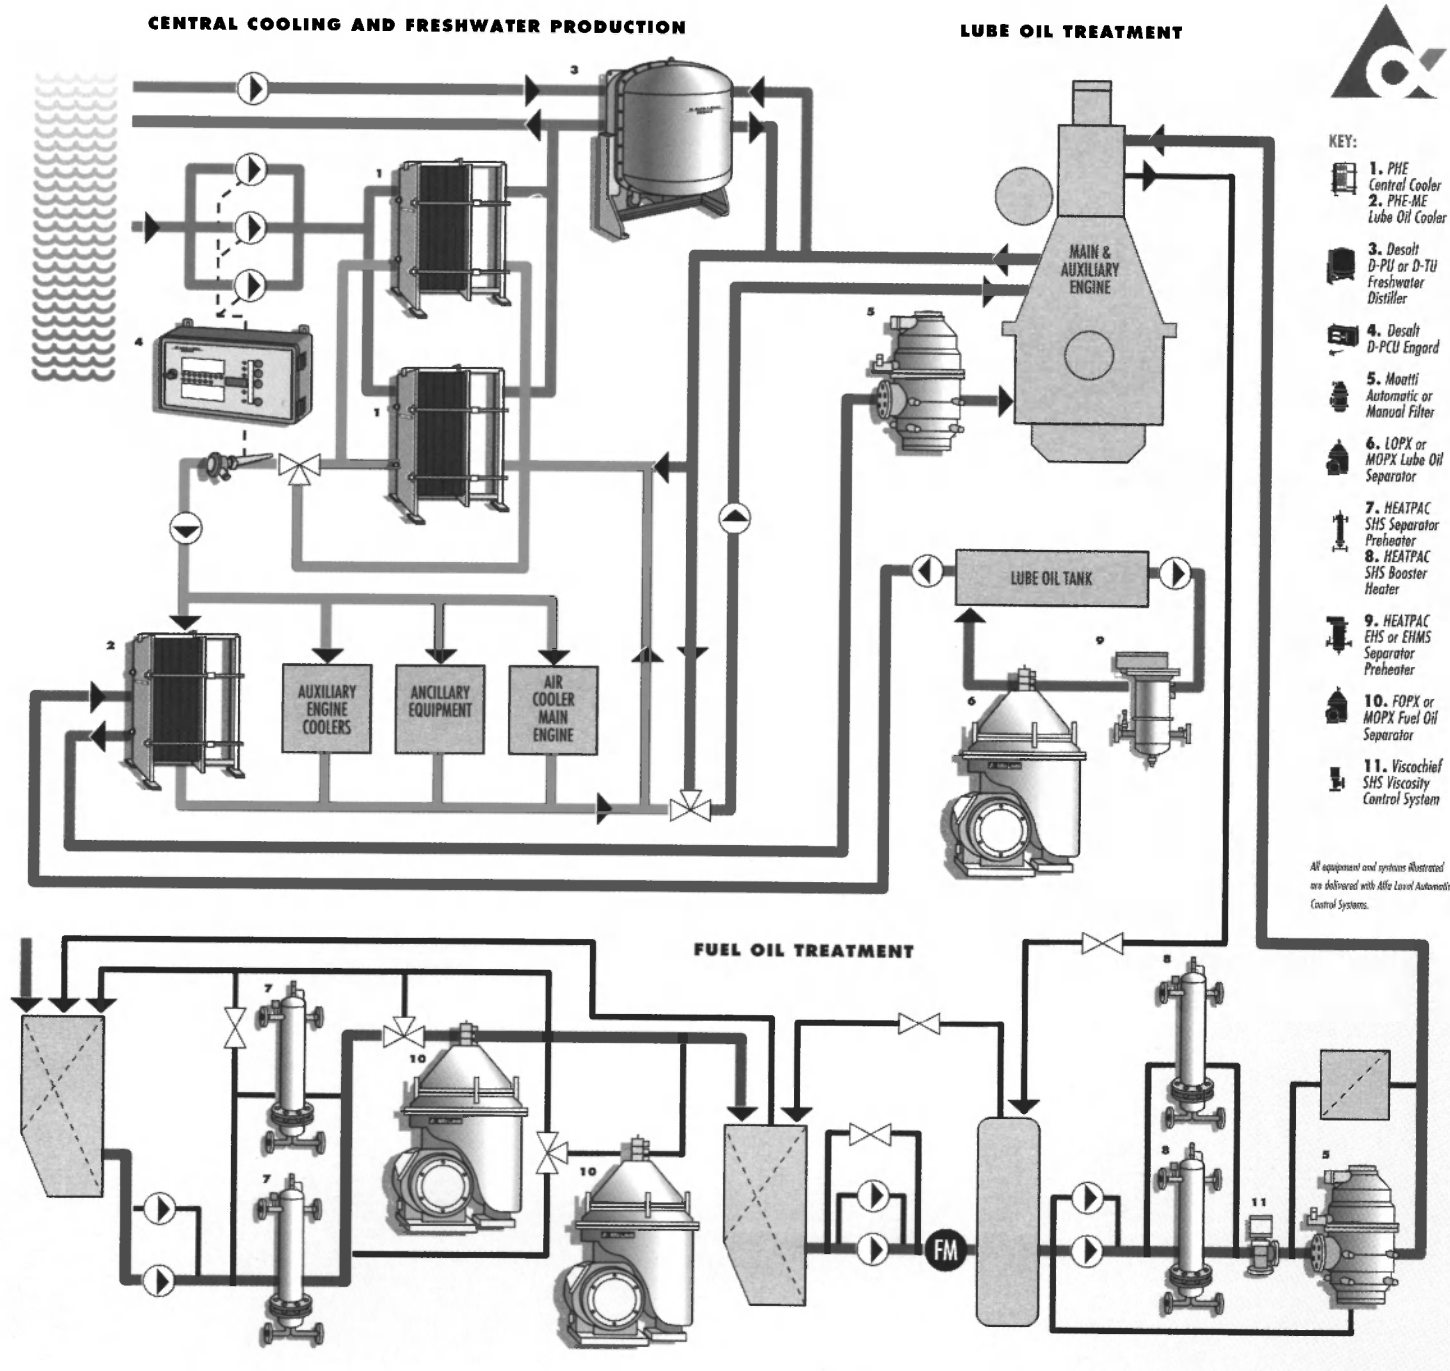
CENTRAL COOLING AND FRESHWATER PRODUCTION

LUBE OIL TREATMENT

3

1

1

4

2

AUXILIARY ENGINE COOLERS

ANCILLARY EQUIPMENT

AIR COOLER MAIN ENGINE

MAIN & AUXILIARY ENGINE

5

LUBE OIL TANK

9

6

KEY:

1. PHE Central Cooler
2. PHE-ME Lube Oil Cooler

3. Desalt D-PU or D-TU Freshwater Distiller

4. Desalt D-PCU Engard

5. Moatti Automatic or Manual Filter

6. LOPX or MOPX Lube Oil Separator

7. HEATPAC SHS Separator Preheater
8. HEATPAC SHS Booster Heater

9. HEATPAC EHS or EHMS Separator Preheater

10. FOPX or MOPX Fuel Oil Separator

11. Viscochief SHS Viscosity Control System

All equipment and systems illustrated are delivered with Alfa Laval Automatic Control Systems.

FUEL OIL TREATMENT

7

7

10

10

FM

8

8

11

5